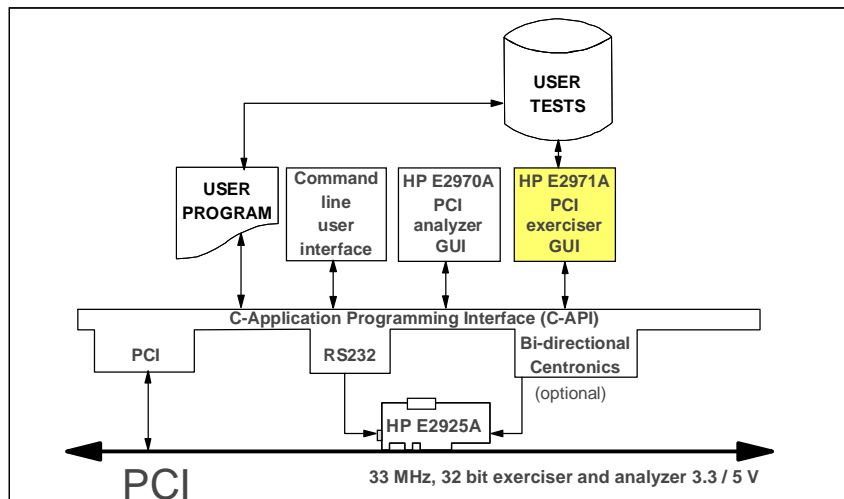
USER TESTS

USER PROGRAM

Command line user interface

HP E2970A PCI analyzer GUI

HP E2971A PCI exerciser GUI

C-Application Programming Interface (C-API)

PCI

RS232

Bi-directional Centronics

(optional)

HP E2925A

PCI

33 MHz, 32 bit exerciser and analyzer 3.3 / 5 V